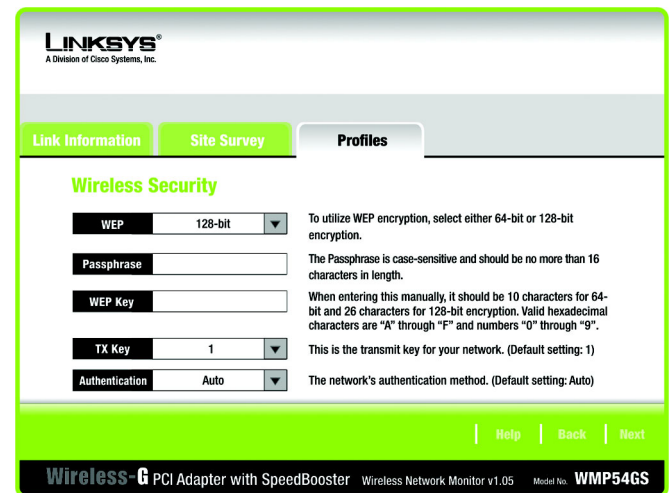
LINKSYS®
A Division of Cisco Systems, Inc.

Link Information | Site Survey | Profiles

Wireless Security

WEP 128-bit
To utilize WEP encryption, select either 64-bit or 128-bit encryption.

Passphrase
The Passphrase is case-sensitive and should be no more than 16 characters in length.

WEP Key
When entering this manually, it should be 10 characters for 64-bit and 26 characters for 128-bit encryption. Valid hexadecimal characters are "A" through "F" and numbers "0" through "9".

TX Key 1
This is the transmit key for your network. (Default setting: 1)

Authentication Auto
The network's authentication method. (Default setting: Auto)

Help | Back | Next

Wireless-G PCI Adapter with SpeedBooster Wireless Network Monitor v1.05 Model No. WMP54GS